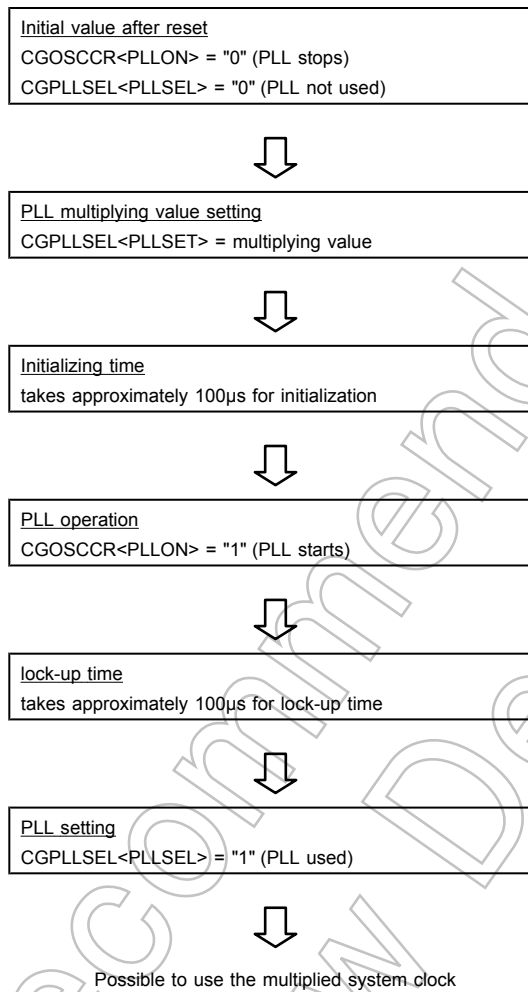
Initial value after reset
CGOSCCR<PLLON> = "0" (PLL stops)
CGPLLSEL<PLLSEL> = "0" (PLL not used)

PLL multiplying value setting
CGPLLSEL<PLLSET> = multiplying value

Initializing time
takes approximately 100µs for initialization

PLL operation
CGOSCCR<PLLON> = "1" (PLL starts)

lock-up time
takes approximately 100µs for lock-up time

PLL setting
CGPLLSEL<PLLSEL> = "1" (PLL used)

Possible to use the multiplied system clock